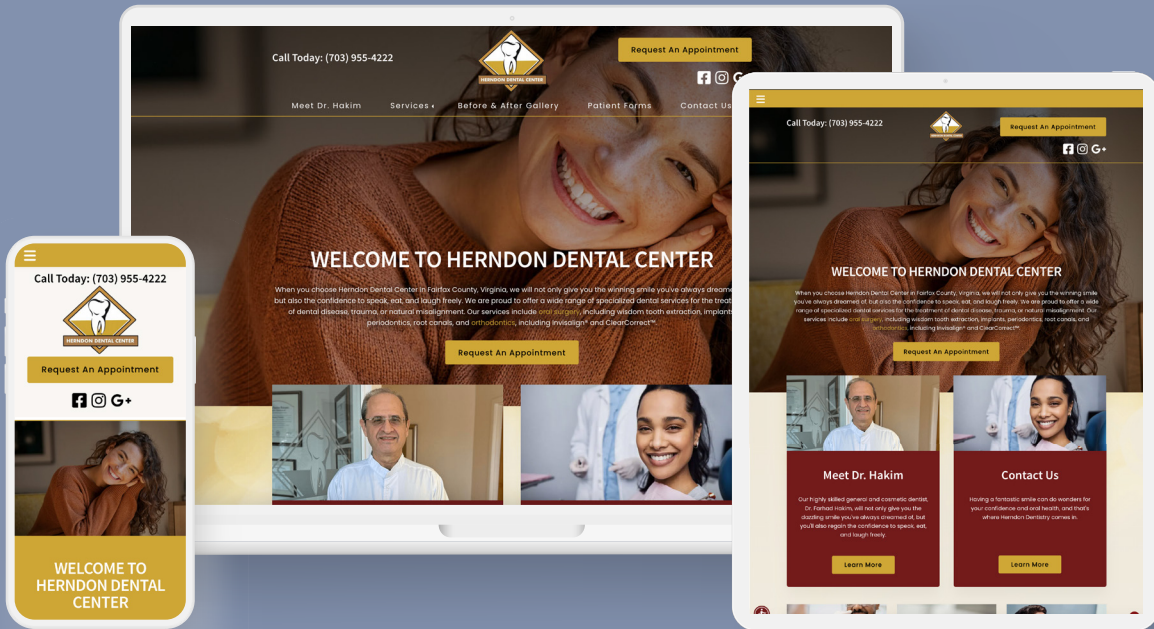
Call Today: (703) 955-4222

HERNDON DENTAL CENTER

Request An Appointment

Meet Dr. Hakim Services Before & After Gallery Patient Forms Contact Us

WELCOME TO HERNDON DENTAL CENTER

When you choose Herndon Dental Center in Fairfax County, Virginia, we will not only give you the winning smile you've always dreamed of, but also the confidence to speak, eat, and laugh freely. We are proud to offer a wide range of specialized dental services for the treatment of dental disease, trauma, or natural misalignment. Our services include oral surgery, including wisdom tooth extraction, implants, periodontics, root canals, and orthodontics, including Invisalign® and ClearCorrect™.

Request An Appointment

Call Today: (703) 955-4222

HERNDON DENTAL CENTER

Request An Appointment

WELCOME TO HERNDON DENTAL CENTER

When you choose Herndon Dental Center in Fairfax County, Virginia, we will not only give you the winning smile you've always dreamed of, but also the confidence to speak, eat, and laugh freely. We are proud to offer a wide range of specialized dental services for the treatment of dental disease, trauma, or natural misalignment. Our services include oral surgery, including wisdom tooth extraction, implants, periodontics, root canals, and orthodontics, including Invisalign® and ClearCorrect™.

Request An Appointment

Meet Dr. Hakim

Our highly skilled general and cosmetic dentist, Dr. Farhad Hakim, will not only give you the dazzling smile you've always dreamed of, but you'll also regain the confidence to speak, eat, and laugh freely.

Learn More

Contact Us

Having a fantastic smile can do wonders for your confidence and oral health, and that's where Herndon Dentistry comes in.

Learn More

Call Today: (703) 955-4222

HERNDON DENTAL CENTER

Request An Appointment

WELCOME TO HERNDON DENTAL CENTER